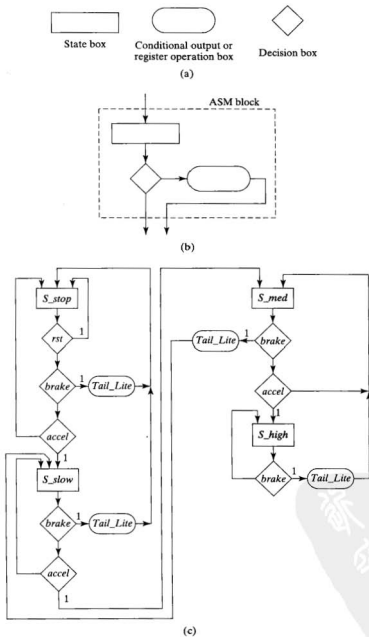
State box

Conditional output or register operation box

Decision box

(a)

ASM block

(b)

S_stop

rst

1

brake

1

Tail_Lite

accel

1

S_slow

brake

1

Tail_Lite

accel

1

S_med

Tail_Lite

1

brake

accel

1

S_high

brake

1

Tail_Lite

(c)